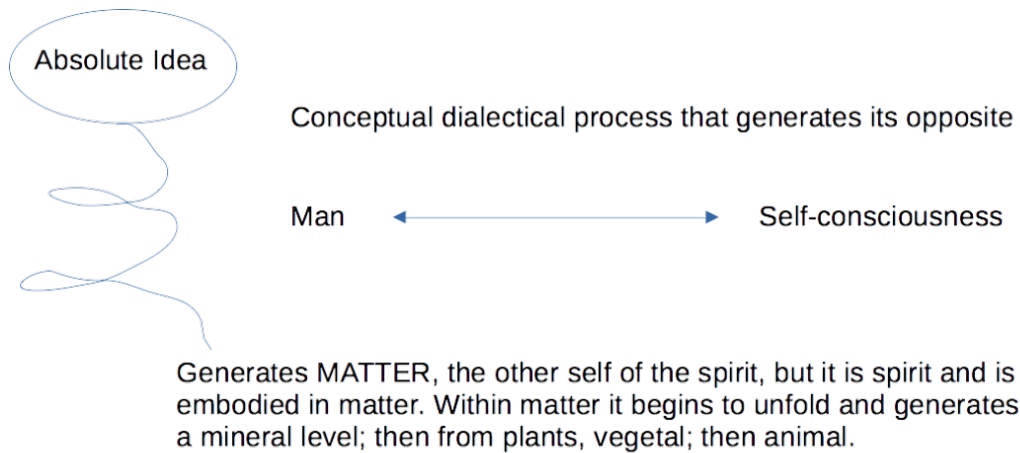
Absolute Idea

Conceptual dialectical process that generates its opposite

Man

Self-consciousness

Generates MATTER, the other self of the spirit, but it is spirit and is embodied in matter. Within matter it begins to unfold and generates a mineral level; then from plants, vegetal; then animal.